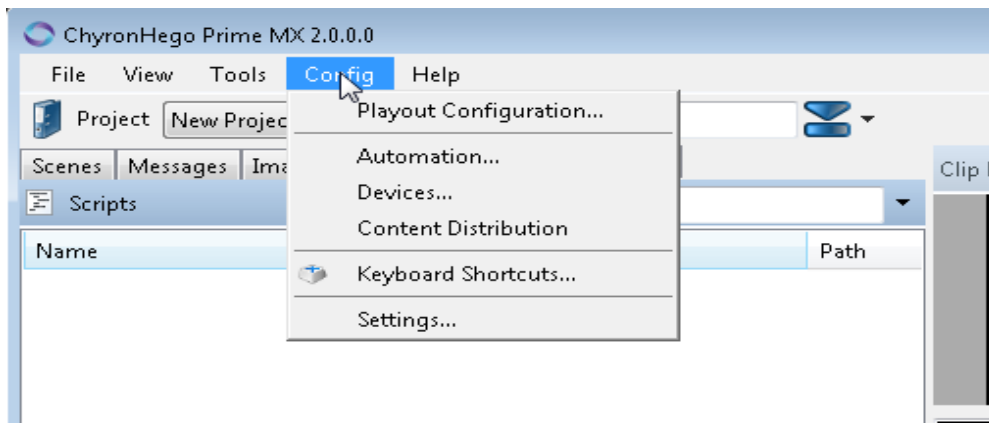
ChyronHego Prime MX 2.0.0.0

File View Tools Config Help

Project New Projec

Scenes Messages Ima

Scripts

Name

Path

Clip

Playout Configuration...

Automation...

Devices...

Content Distribution

Keyboard Shortcuts...

Settings...